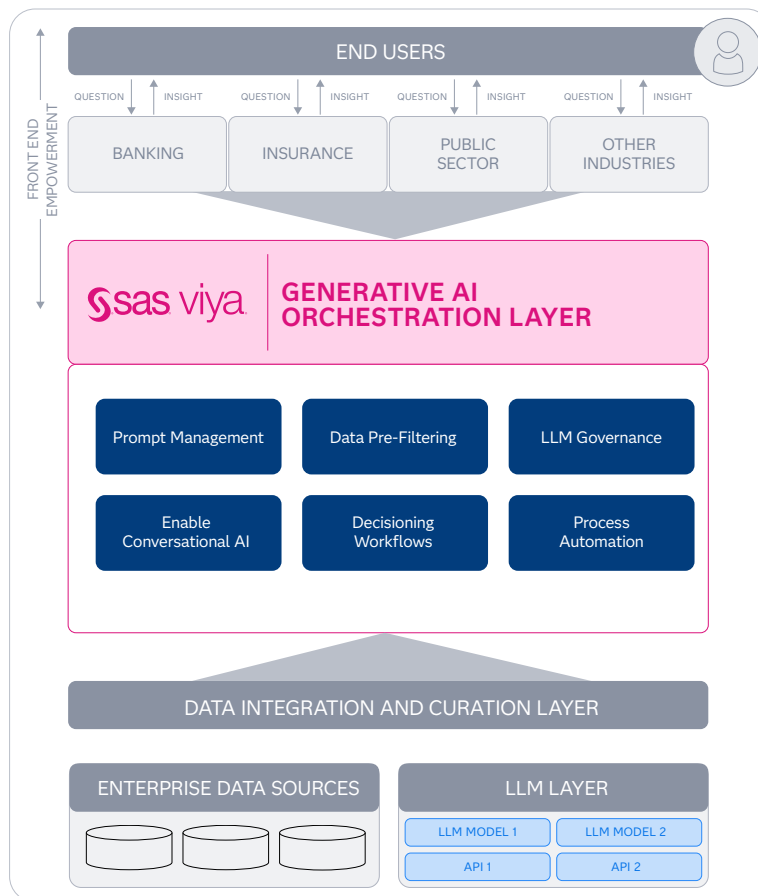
FRONT END EMPOWERMENT

END USERS

QUESTION INSIGHT QUESTION INSIGHT QUESTION INSIGHT QUESTION INSIGHT

BANKING

INSURANCE

PUBLIC SECTOR

OTHER INDUSTRIES

sas viya

GENERATIVE AI ORCHESTRATION LAYER

Prompt Management

Data Pre-Filtering

LLM Governance

Enable Conversational AI

Decisioning Workflows

Process Automation

DATA INTEGRATION AND CURATION LAYER

ENTERPRISE DATA SOURCES

LLM LAYER

LLM MODEL 1

LLM MODEL 2

API 1

API 2